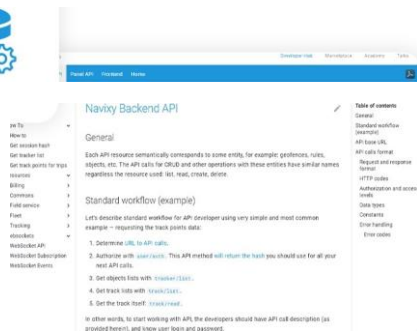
Developer Hub Marketplace Academy Tele

Panel API Frontend Home

ow To
How to
Get session hash
Get tracker list
Get track points for trips
resources
Billing
Commons
Field service
Fleet
Tracking
ebsockets
WebSocket API
WebSocket Subscription
WebSocket Events

Navixy Backend API

General

Each API resource semantically corresponds to some entity, for example: geofences, rules, objects, etc. The API calls for CRUD and other operations with these entities have similar names regardless the resource used: list, read, create, delete.

Standard workflow (example)

Let's describe standard workflow for API developer using very simple and most common example – requesting the track points data:

1. Determine URL to API calls.
2. Authorize with user/auth. This API method will return the hash you should use for all your next API calls.
3. Get objects lists with tracker/list.
4. Get track lists with track/list.
5. Get the track itself: track/read.

In other words, to start working with API, the developers should have API call description (as provided herein), and know user login and password.

Table of contents
General
Standard workflow (example)
API base URL
API calls format
Request and response format
HTTP codes
Authorization and access levels
Data types
Constants
Error handling
Error codes